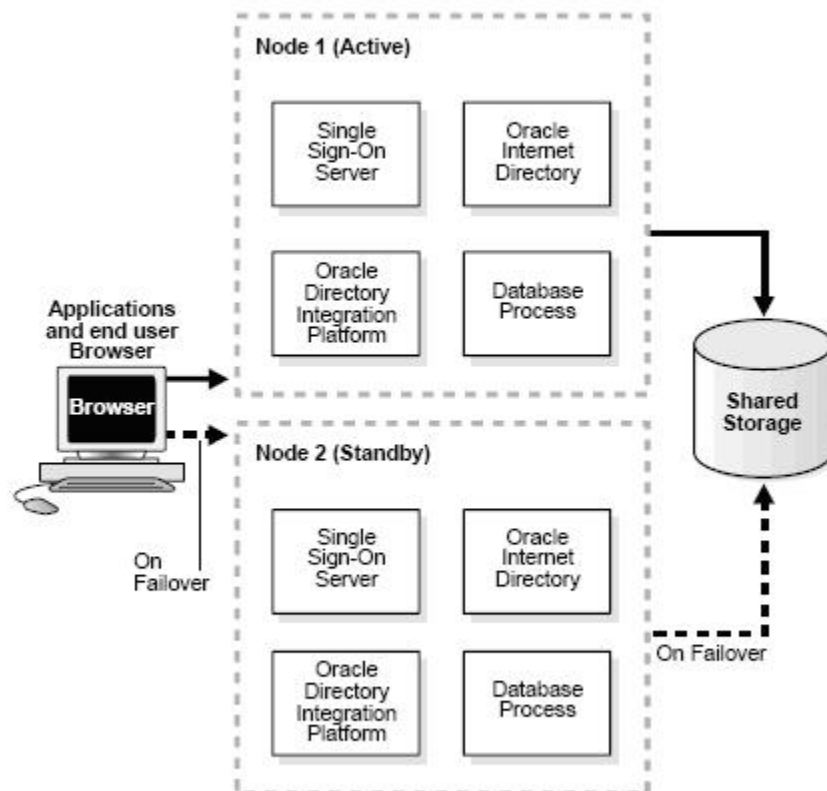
Node 1 (Active)

Single Sign-On Server

Oracle Internet Directory

Oracle Directory Integration Platform

Database Process

Applications and end user Browser

Browser

Shared Storage

Node 2 (Standby)

On Failover

Single Sign-On Server

Oracle Internet Directory

Oracle Directory Integration Platform

Database Process

On Failover